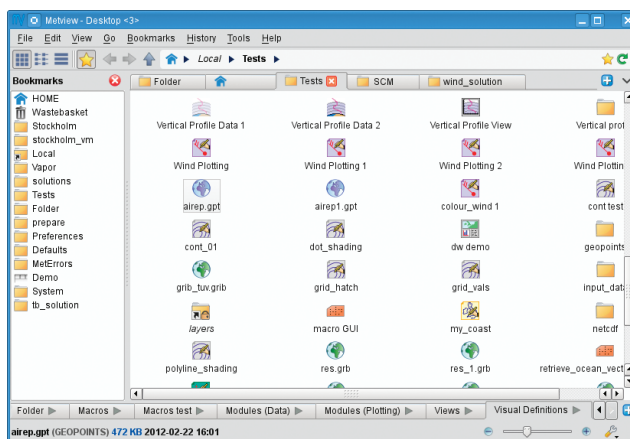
Metview - Desktop <3>

File Edit View Go Bookmarks History Tools Help

Local ▶ Tests ▶

Bookmarks

HOME
Wastebasket
Stockholm
stockholm_vm
Local
Vapor
solutions
Tests
Folder
prepare
Preferences
Defaults
MetErrors
Demo
System
tb_solution

Folder | Tests | SCM | wind_solution

Vertical Profile Data 1
Vertical Profile Data 2
Vertical Profile View
Vertical prof
Wind Plotting
Wind Plotting 1
Wind Plotting 2
Wind Plotting
airep.gpt
airep1.gpt
colour_wind 1
cont test
cont_01
dot_shading
dw demo
geopoints
grib_tuv.grib
grid_hatch
grid_vals
input_data
layers
macro GUI
my_coast
netcdf
polyline_shading
res.grb
res_1.grb
retrieve_ocean_vect

Folder ▶ | Macros ▶ | Macros test ▶ | Modules (Data) ▶ | Modules (Plotting) ▶ | Views ▶ | Visual Definitions ▶

airep.gpt (GEOPOINTS) 472 KB 2012-02-22 16:01